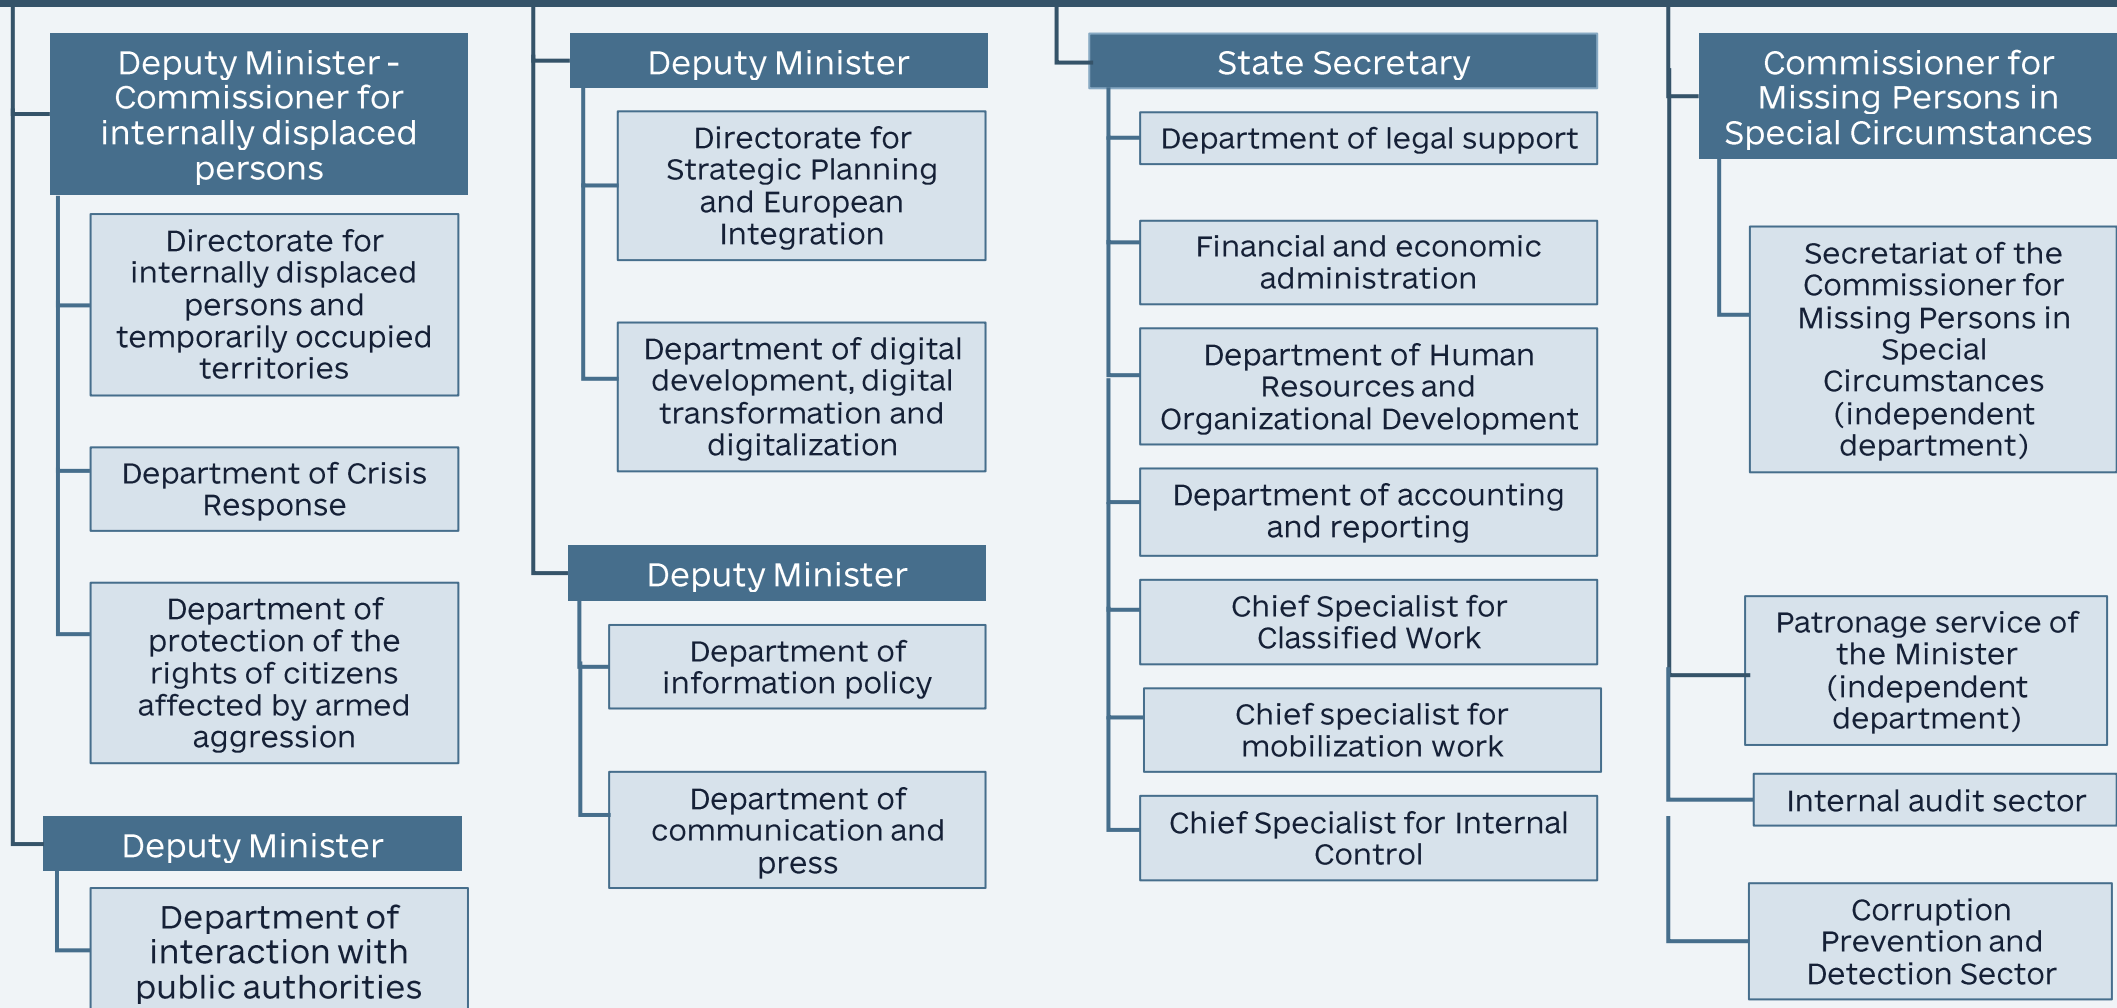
Deputy Minister - Commissioner for internally displaced persons

Directorate for internally displaced persons and temporarily occupied territories

Department of Crisis Response

Department of protection of the rights of citizens affected by armed aggression

Deputy Minister

Department of interaction with public authorities

Deputy Minister

Directorate for Strategic Planning and European Integration

Department of digital development, digital transformation and digitalization

Deputy Minister

Department of information policy

Department of communication and press

State Secretary

Department of legal support

Financial and economic administration

Department of Human Resources and Organizational Development

Department of accounting and reporting

Chief Specialist for Classified Work

Chief specialist for mobilization work

Chief Specialist for Internal Control

Commissioner for Missing Persons in Special Circumstances

Secretariat of the Commissioner for Missing Persons in Special Circumstances (independent department)

Patronage service of the Minister (independent department)

Internal audit sector

Corruption Prevention and Detection Sector